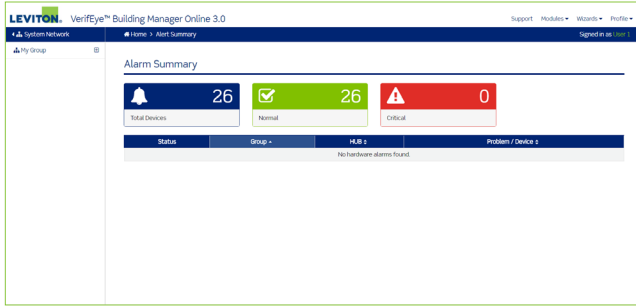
LEVITON. VerifEye™ Building Manager Online 3.0

Support Modules ▾ Wizards ▾ Profile ▾

System Network

Home > Alert Summary

Signed in as User 1

My Group

Alarm Summary

26
Total Devices

26
Normal

0
Critical

| Status | Group ▴ | HUB ⇕ | Problem / Device ⇕ |
|---|---|---|---|
| No hardware alarms found. | | | |